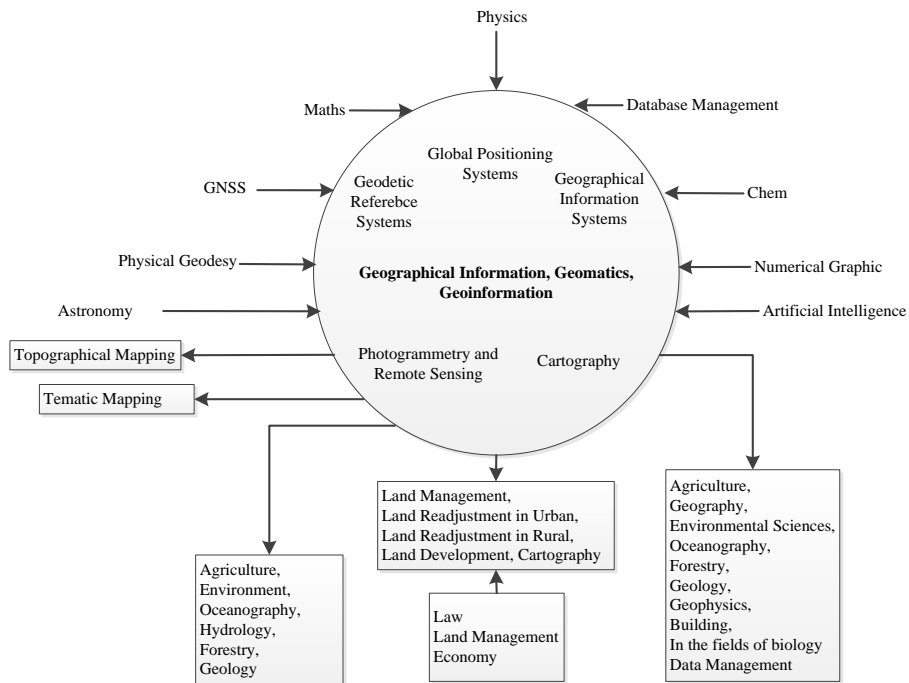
Physics

Maths

Database Management

GNSS

Chem

Physical Geodesy

Numerical Graphic

Astronomy

Artificial Intelligence

Global Positioning Systems

Geodetic Referebce Systems

Geographical Information Systems

Geographical Information, Geomatics, Geoinformation

Photogrammetry and Remote Sensing

Cartography

Topographical Mapping

Tematic Mapping

Land Management, Land Readjustment in Urban, Land Readjustment in Rural, Land Development, Cartography

Law
Land Management
Economy

Agriculture, Environment, Oceanography, Hydrology, Forestry, Geology

Agriculture, Geography, Environmental Sciences, Oceanography, Forestry, Geology, Geophysics, Building, In the fields of biology
Data Management